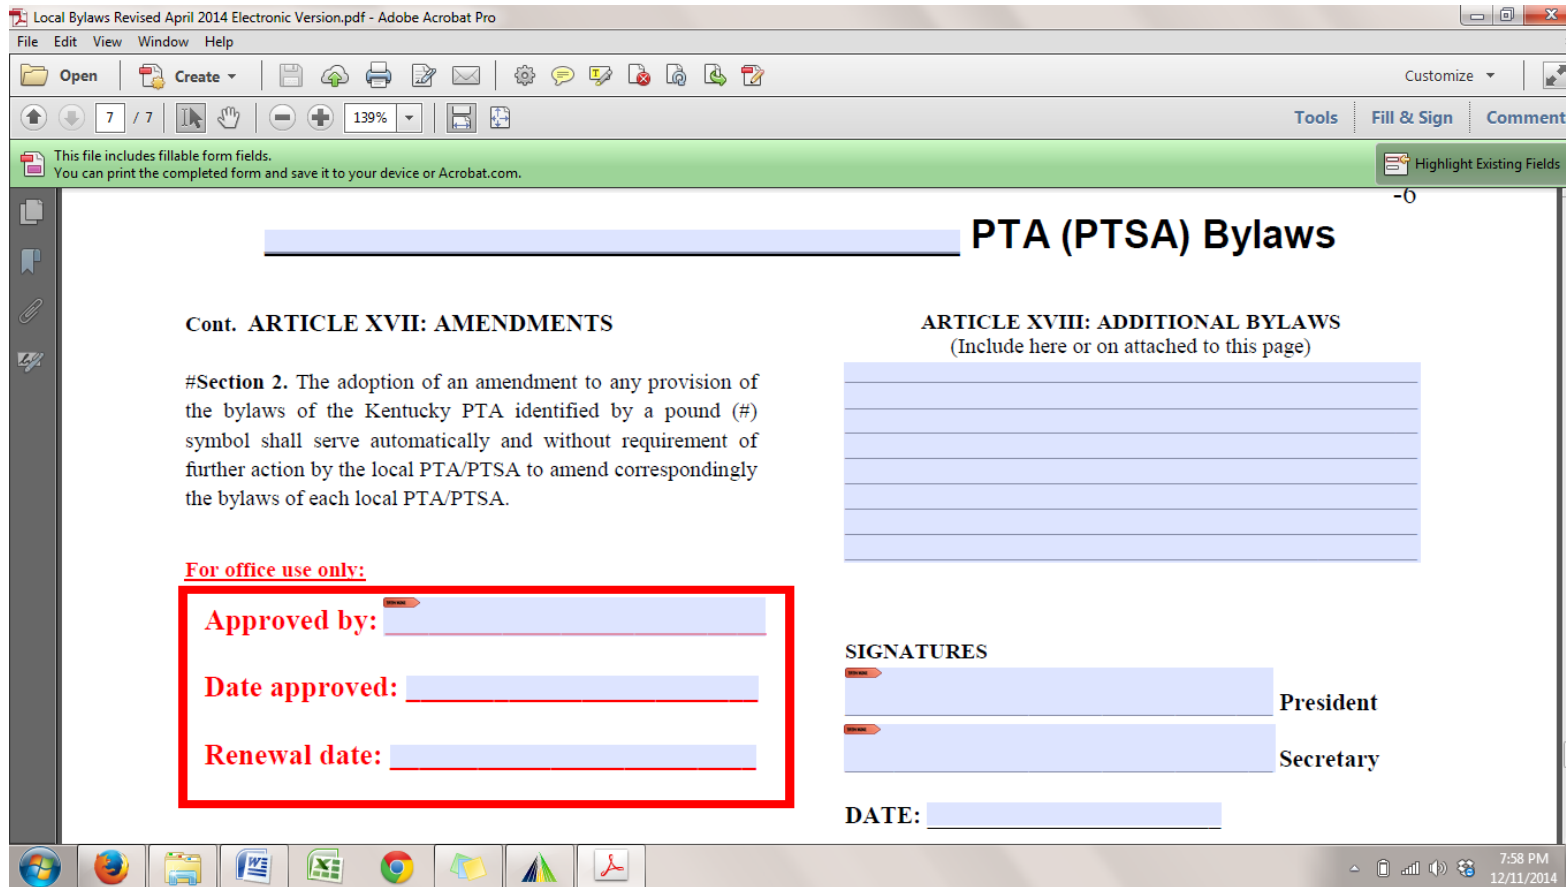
Local Bylaws Revised April 2014 Electronic Version.pdf - Adobe Acrobat Pro

File Edit View Window Help

Open Create Customize

7 / 7 139% Tools Fill & Sign Comment

This file includes fillable form fields.
You can print the completed form and save it to your device or Acrobat.com.

Highlight Existing Fields

-6

PTA (PTSA) Bylaws

Cont. ARTICLE XVII: AMENDMENTS

#Section 2. The adoption of an amendment to any provision of the bylaws of the Kentucky PTA identified by a pound (#) symbol shall serve automatically and without requirement of further action by the local PTA/PTSA to amend correspondingly the bylaws of each local PTA/PTSA.

For office use only:

Approved by:

Date approved:

Renewal date:

ARTICLE XVIII: ADDITIONAL BYLAWS
(Include here or on attached to this page)

SIGNATURES

President

Secretary

DATE:

7:58 PM
12/11/2014